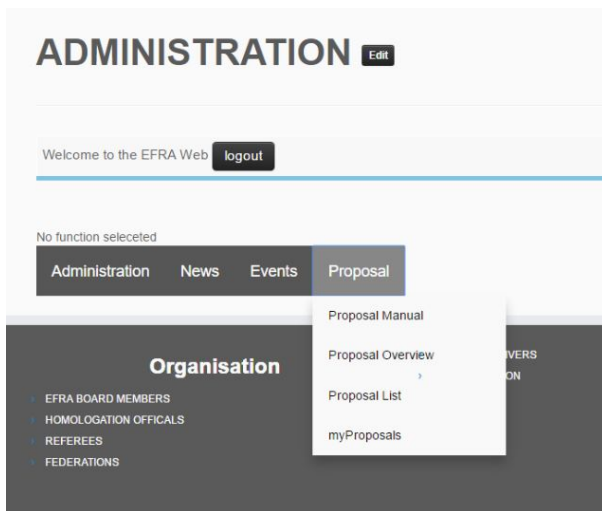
ADMINISTRATION Edit

Welcome to the EFRA Web logout

No function seleceted

Administration News Events Proposal

Proposal Manual

Proposal Overview

Proposal List

myProposals

Organisation

EFRA BOARD MEMBERS

HOMOLOGATION OFFICALS

REFEREES

FEDERATIONS

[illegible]IVERS

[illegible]ON